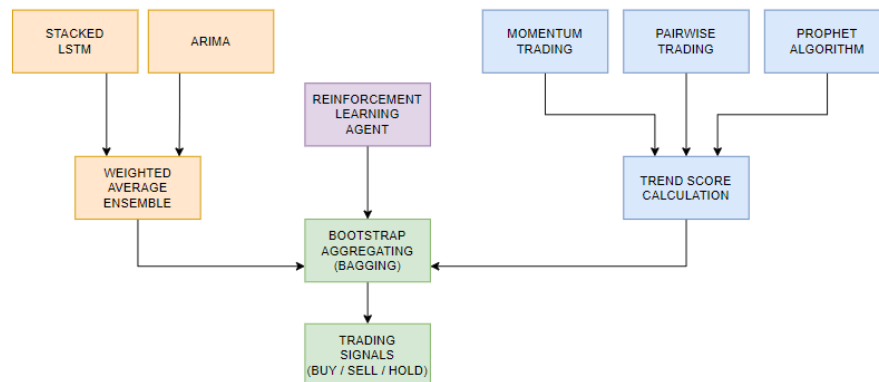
STACKED LSTM

ARIMA

MOMENTUM TRADING

PAIRWISE TRADING

PROPHET ALGORITHM

REINFORCEMENT LEARNING AGENT

WEIGHTED AVERAGE ENSEMBLE

TREND SCORE CALCULATION

BOOTSTRAP AGGREGATING (BAGGING)

TRADING SIGNALS (BUY / SELL / HOLD)